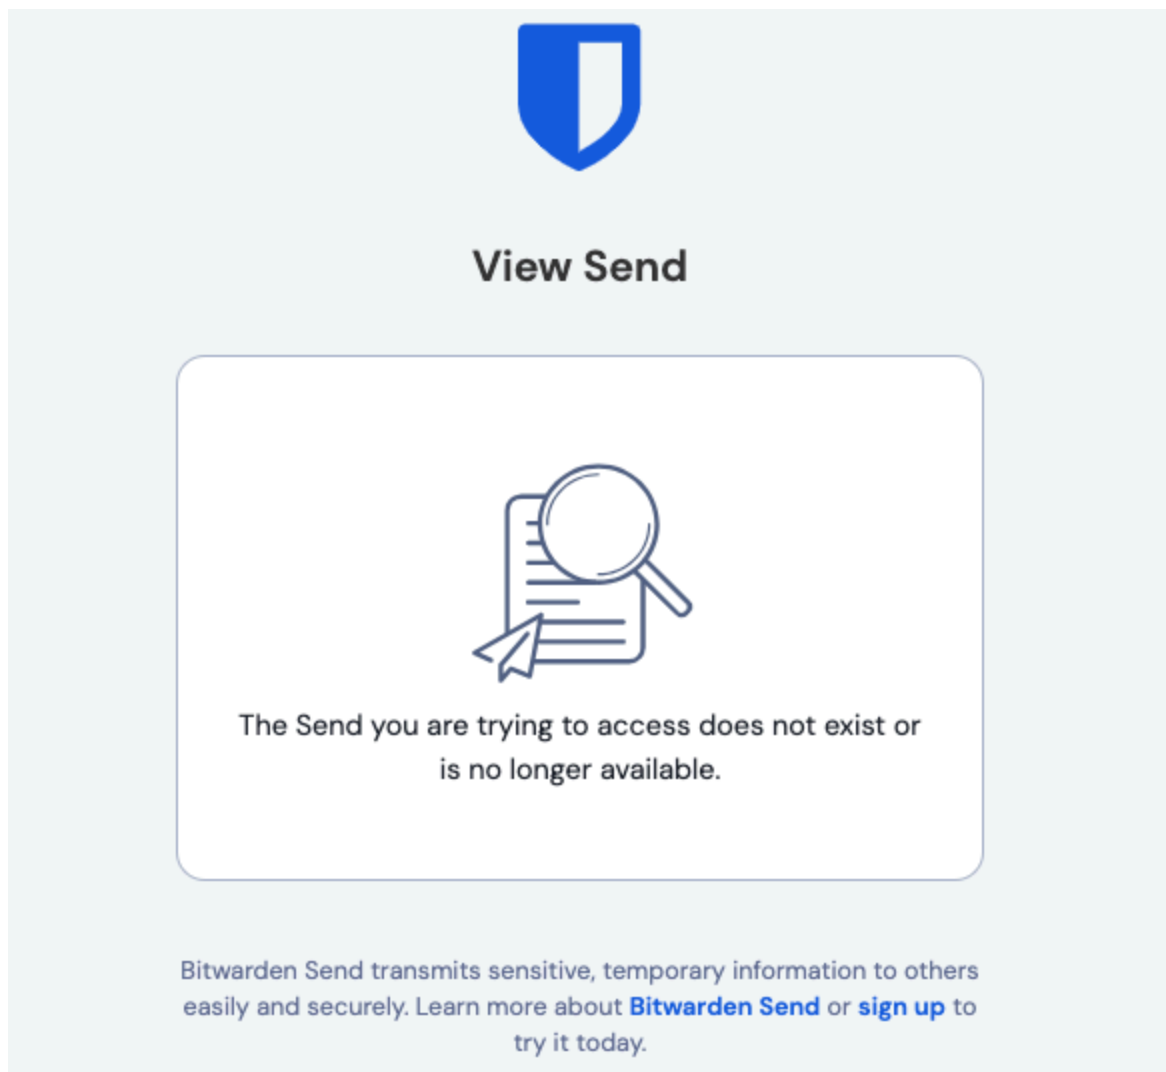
View Send

The Send you are trying to access does not exist or is no longer available.

Bitwarden Send transmits sensitive, temporary information to others easily and securely. Learn more about Bitwarden Send or sign up to try it today.